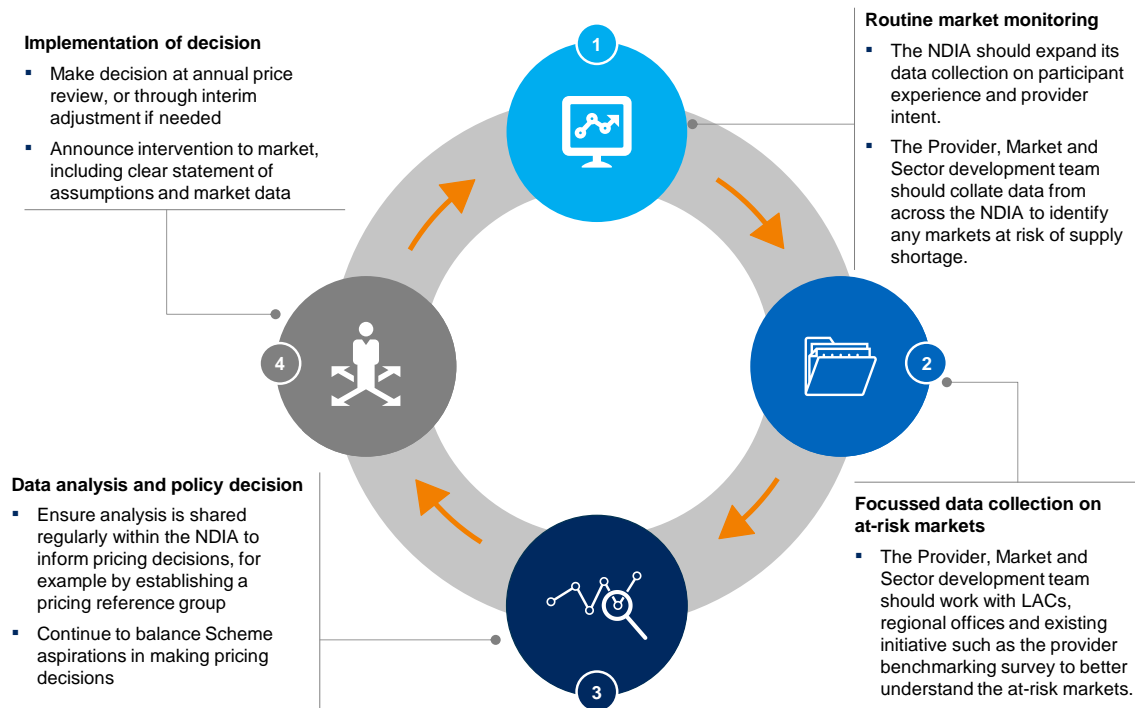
Implementation of decision

- Make decision at annual price review, or through interim adjustment if needed
- Announce intervention to market, including clear statement of assumptions and market data

1

Routine market monitoring

- The NDIA should expand its data collection on participant experience and provider intent.
- The Provider, Market and Sector development team should collate data from across the NDIA to identify any markets at risk of supply shortage.

4

2

Data analysis and policy decision

- Ensure analysis is shared regularly within the NDIA to inform pricing decisions, for example by establishing a pricing reference group
- Continue to balance Scheme aspirations in making pricing decisions

3

Focussed data collection on at-risk markets

- The Provider, Market and Sector development team should work with LACs, regional offices and existing initiative such as the provider benchmarking survey to better understand the at-risk markets.